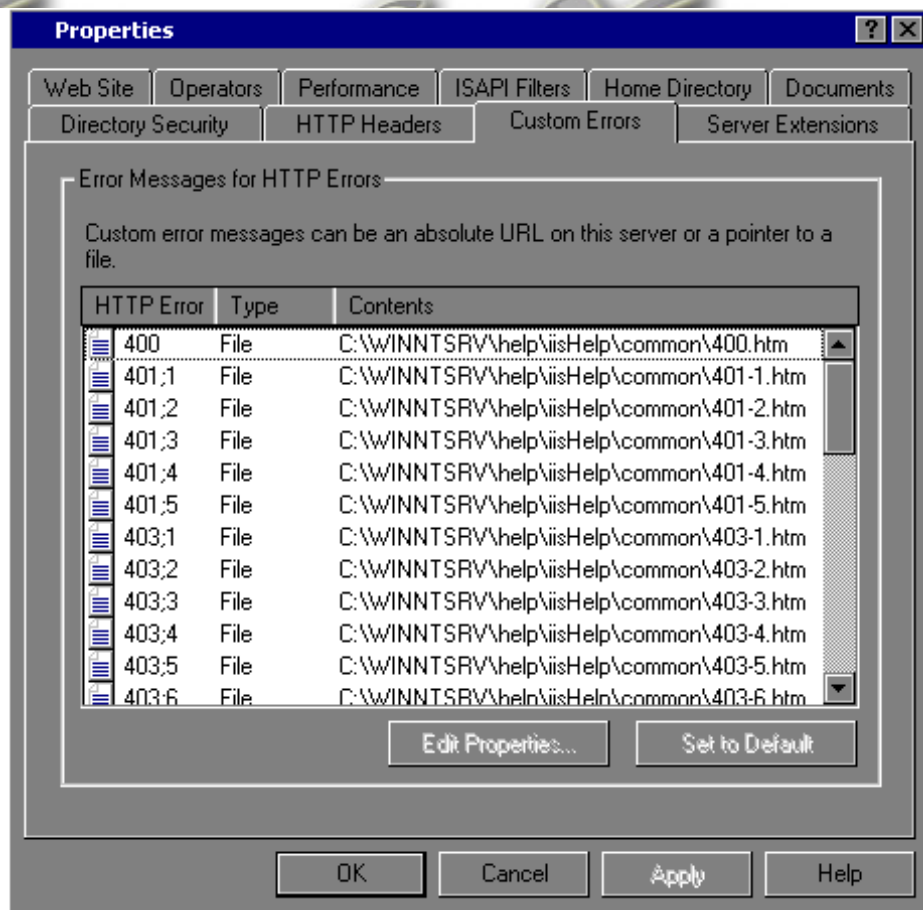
Properties

?
×

Web Site | Operators | Performance | ISAPI Filters | Home Directory | Documents
Directory Security | HTTP Headers | Custom Errors | Server Extensions

Error Messages for HTTP Errors

Custom error messages can be an absolute URL on this server or a pointer to a file.

| HTTP Error | Type | Contents |
|---|---|---|
| 400 | File | C:\WINNTSRV\help\iisHelp\common\400.htm |
| 401;1 | File | C:\WINNTSRV\help\iisHelp\common\401-1.htm |
| 401;2 | File | C:\WINNTSRV\help\iisHelp\common\401-2.htm |
| 401;3 | File | C:\WINNTSRV\help\iisHelp\common\401-3.htm |
| 401;4 | File | C:\WINNTSRV\help\iisHelp\common\401-4.htm |
| 401;5 | File | C:\WINNTSRV\help\iisHelp\common\401-5.htm |
| 403;1 | File | C:\WINNTSRV\help\iisHelp\common\403-1.htm |
| 403;2 | File | C:\WINNTSRV\help\iisHelp\common\403-2.htm |
| 403;3 | File | C:\WINNTSRV\help\iisHelp\common\403-3.htm |
| 403;4 | File | C:\WINNTSRV\help\iisHelp\common\403-4.htm |
| 403;5 | File | C:\WINNTSRV\help\iisHelp\common\403-5.htm |
| 403;6 | File | C:\WINNTSRV\help\iisHelp\common\403-6.htm |

Edit Properties...
Set to Default

OK
Cancel
Apply
Help